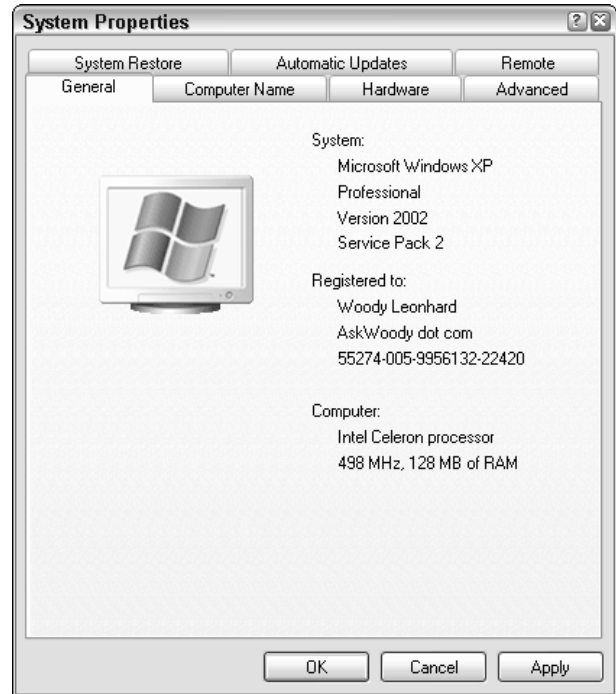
System Properties

?

System Restore | Automatic Updates | Remote
General | Computer Name | Hardware | Advanced

System:
Microsoft Windows XP
Professional
Version 2002
Service Pack 2

Registered to:
Woody Leonhard
AskWoody dot com
55274-005-9956132-22420

Computer:
Intel Celeron processor
498 MHz, 128 MB of RAM

OK | Cancel | Apply